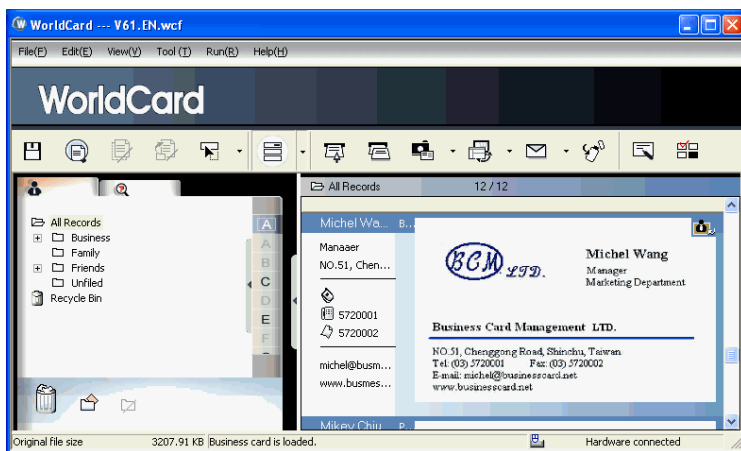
WorldCard --- V61.EN.wcf

File(F) Edit(E) View(V) Tool (T) Run(R) Help(H)

WorldCard

All Records
Business
Family
Friends
Unfiled
Recycle Bin

A
A
B
C
D
E
F

All Records 12 / 12

Michel Wa... B...
Manaaer
NO.51, Chen...
5720001
5720002
michel@busm...
www.busmes...

BCM LTD.
Michel Wang
Manager
Marketing Department

Business Card Management LTD.

NO.51, Chenggong Road, Shinchu, Taiwan
Tel: (03) 5720001 Fax: (03) 5720002
E-mail: michel@businesscard.net
www.businesscard.net

Mikey Chiu P...

Original file size 3207.91 KB Business card is loaded. Hardware connected